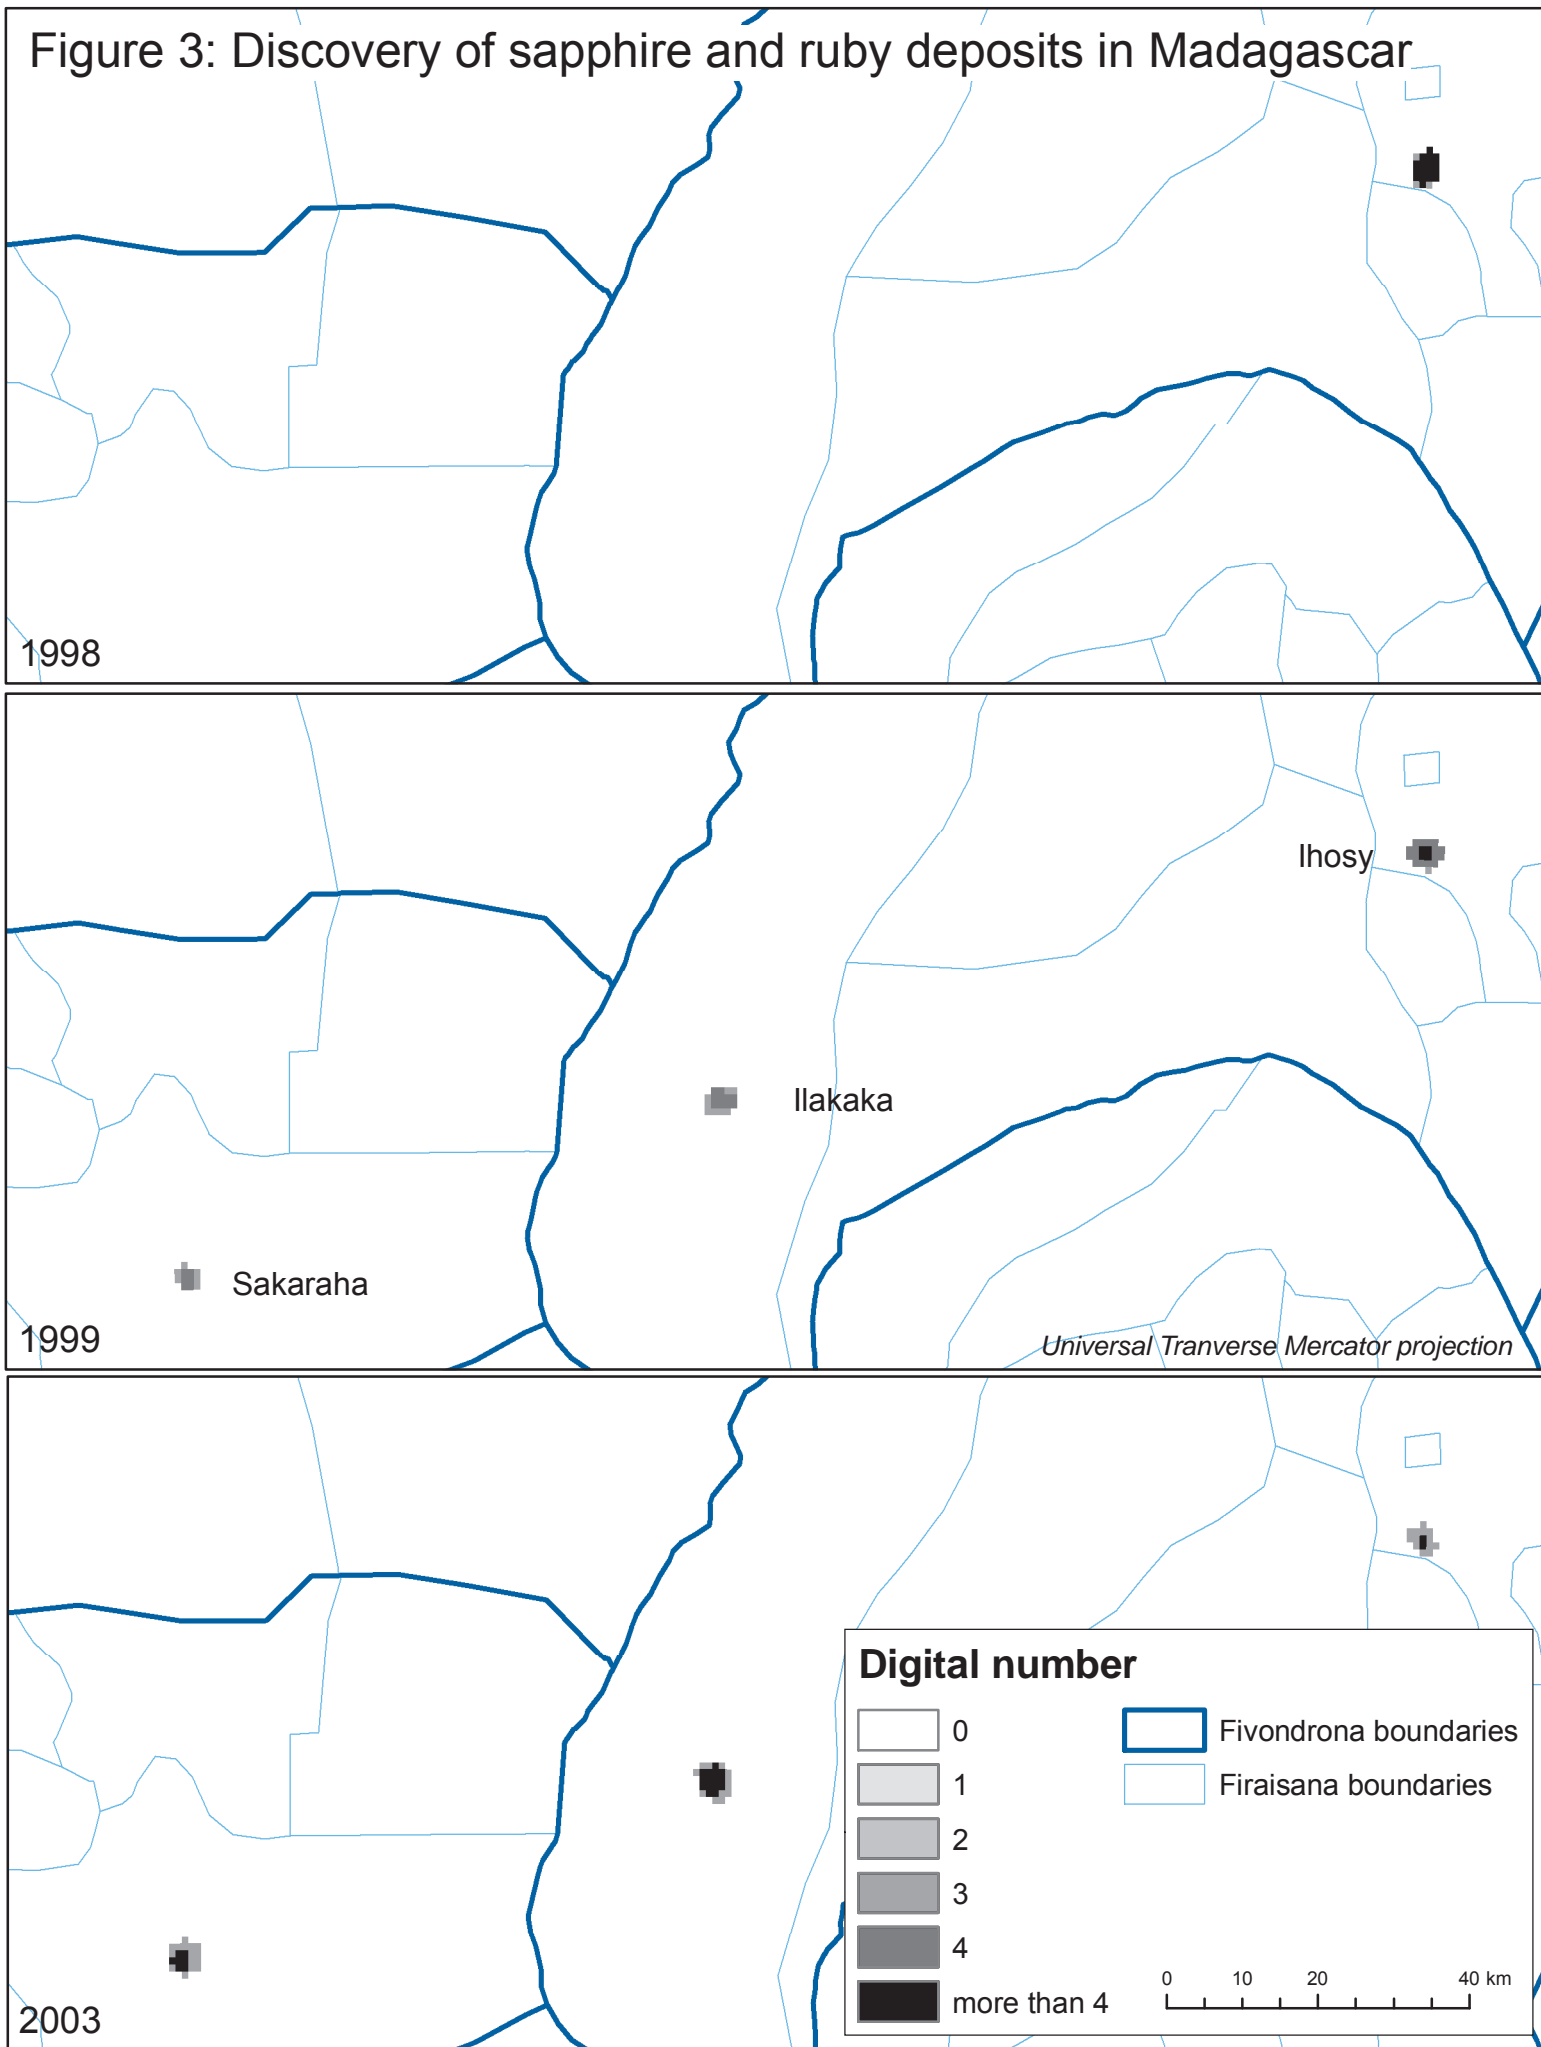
Figure 3: Discovery of sapphire and ruby deposits in Madagascar

1998

Ihosy

Ilakaka

Sakaraha

1999

Universal Tranverse Mercator projection

Digital number

0

1

2

3

4

more than 4

Fivondrona boundaries

Firaisana boundaries

0 10 20 40 km

2003